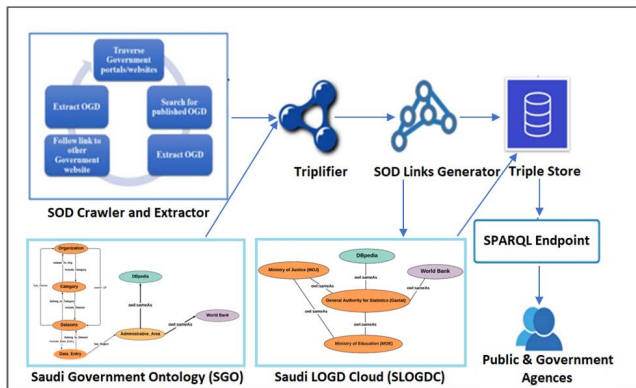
Traverse Government portals/websites

Search for published OGD

Extract OGD

Follow link to other Government website

Extract OGD

SOD Crawler and Extractor

Triplifier

SOD Links Generator

Triple Store

SPARQL Endpoint

Organization

Category

Datasets

Data_Entry

DBpedia

owl:sameAs

Administrative_Area

owl:sameAs

World Bank

Saudi Government Ontology (SGO)

DBpedia

Ministry of Justice (MOJ)

owl:sameAs

World Bank

owl:sameAs

owl:sameAs

General Authority for Statistics (Gastat)

owl:sameAs

owl:sameAs

Ministry of Education (MOE)

Saudi LOGD Cloud (SLOGDC)

Public & Government Agences